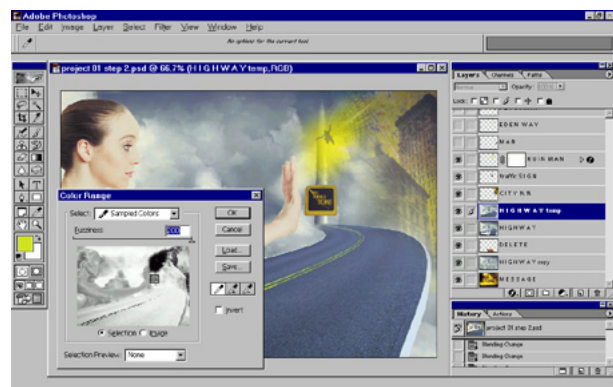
Adobe Photoshop
File Edit Image Layer Select Filter View Window Help
No options for the current tool
project 01 step 2.psd @ 66.7% (HIGHWAY temp,RGB)
Color Range
Select: Sampled Colors
Fuzziness: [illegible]
OK
Cancel
Load...
Save...
Invert
Selection Image
Selection Preview: None
Layers Channels Paths
Normal Opacity: 100%
Lock:
EDEN WAY
MAN
RAIN MAN
traffic SIGN
CITY RR
HIGHWAY temp
HIGHWAY
DELETE
HIGHWAY copy
MESSAGE
History Actions
project 01 step 2.psd
Blending Change
Blending Change